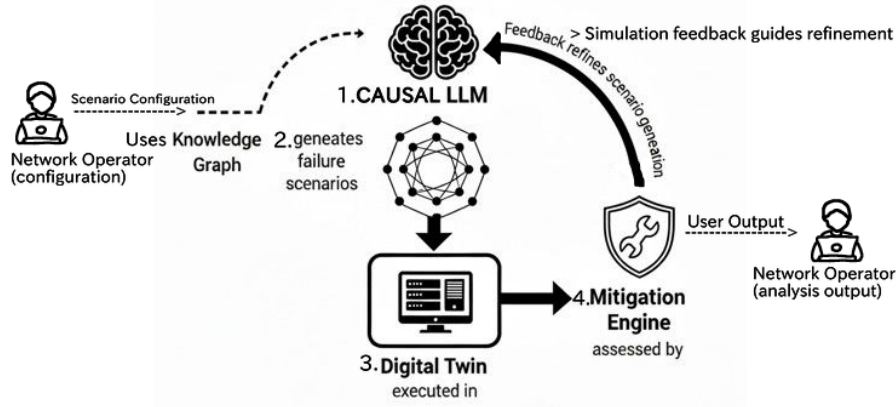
1.CAUSAL LLM

Feedback refines scenario generation

> Simulation feedback guides refinement

Scenario Configuration

Network Operator (configuration)

Uses Knowledge Graph

2.geneates failure scenarios

3.Digital Twin executed in

4.Mitigation Engine assessed by

User Output

Network Operator (analysis output)